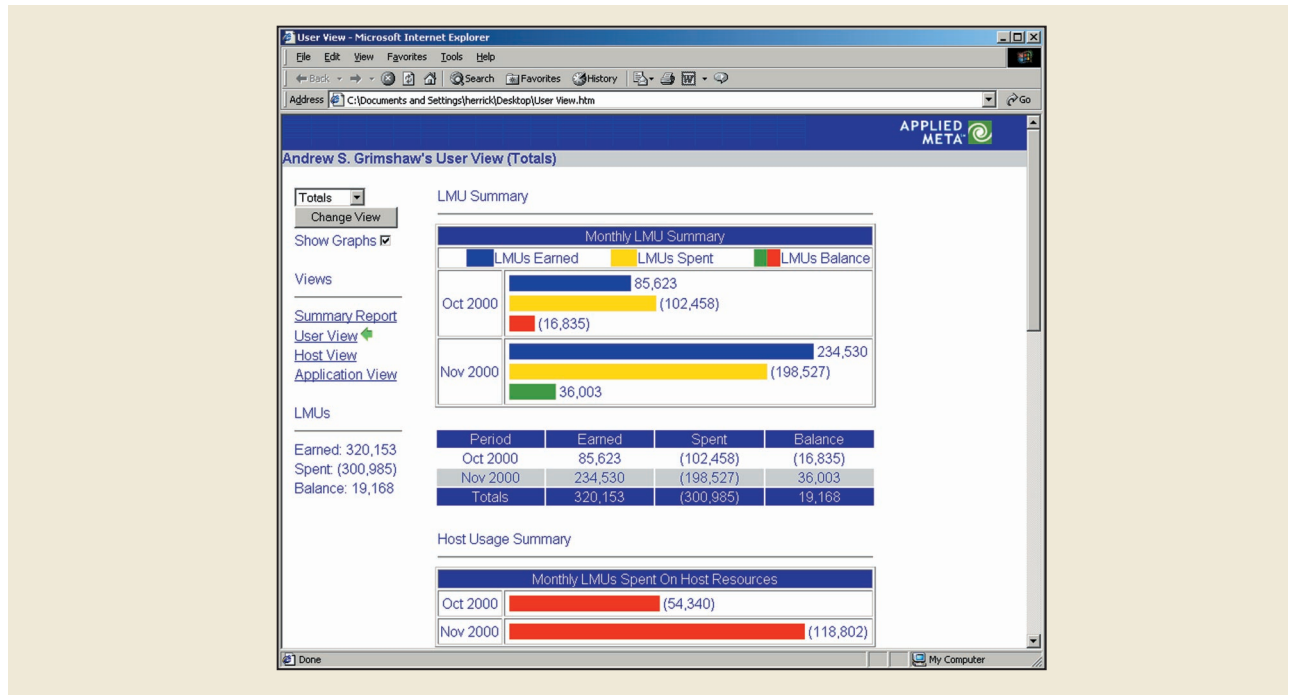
User View - Microsoft Internet Explorer

File Edit View Favorites Tools Help

Back Search Favorites History

Address C:\Documents and Settings\herrick\Desktop\User View.htm Go

APPLIED META

Andrew S. Grimshaw's User View (Totals)

Totals

Change View

Show Graphs ☑

Views

Summary Report
User View
Host View
Application View

LMUs

Earned: 320,153
Spent: (300,985)
Balance: 19,168

LMU Summary

Monthly LMU Summary

LMUs Earned LMUs Spent LMUs Balance

Oct 2000 85,623 (102,458) (16,835)

Nov 2000 234,530 (198,527) 36,003

| Period | Earned | Spent | Balance |
|---|---|---|---|
| Oct 2000 | 85,623 | (102,458) | (16,835) |
| Nov 2000 | 234,530 | (198,527) | 36,003 |
| Totals | 320,153 | (300,985) | 19,168 |

Host Usage Summary

Monthly LMUs Spent On Host Resources

Oct 2000 (54,340)

Nov 2000 (118,802)

Done

My Computer